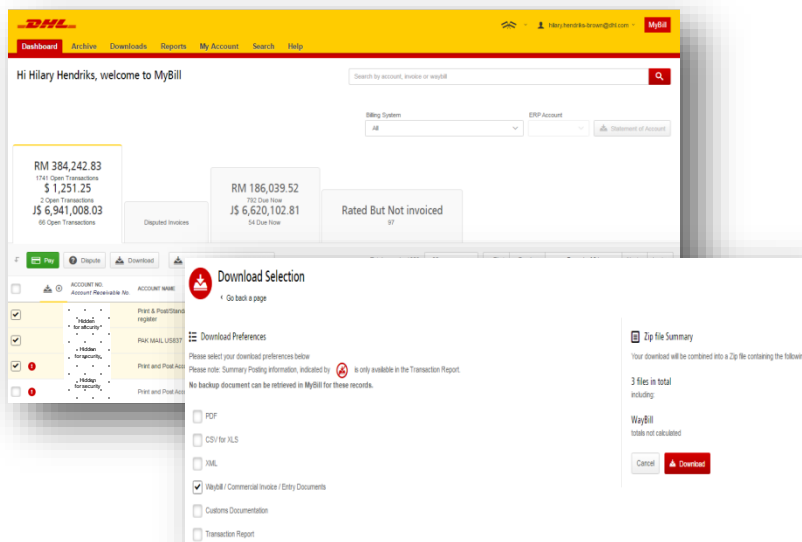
DHL

hilary.hendriks-brown@dhl.com MyBill

Dashboard Archive Downloads Reports My Account Search Help

Hi Hilary Hendriks, welcome to MyBill

Search by account, invoice or waybill

Billing System
All

ERP Account

Statement of Account

RM 384,242.83
1741 Open Transactions
$ 1,251.25
2 Open Transactions
J$ 6,941,008.03
66 Open Transactions

Disputed Invoices

RM 186,039.52
792 Due Now
J$ 6,620,102.81
54 Due Now

Rated But Not invoiced
97

Pay Dispute Download

ACCOUNT NO.
Account Receivable No.

ACCOUNT NAME

Hidden for security
Print & Post/Stand register

Hidden for security
PAK MAIL US837

Hidden for security
Print and Post Acc

Print and Post Acc

Download Selection
Go back a page

Download Preferences
Please select your download preferences below
Please note: Summary Posting information, indicated by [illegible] is only available in the Transaction Report.
No backup document can be retrieved in MyBill for these records.

PDF
CSV for XLS
XML
Waybill / Commercial Invoice / Entry Documents
Customs Documentation
Transaction Report

Zip file Summary
Your download will be combined into a Zip file containing the followi

3 files in total
including:

WayBill
totals not calculated

Cancel Download